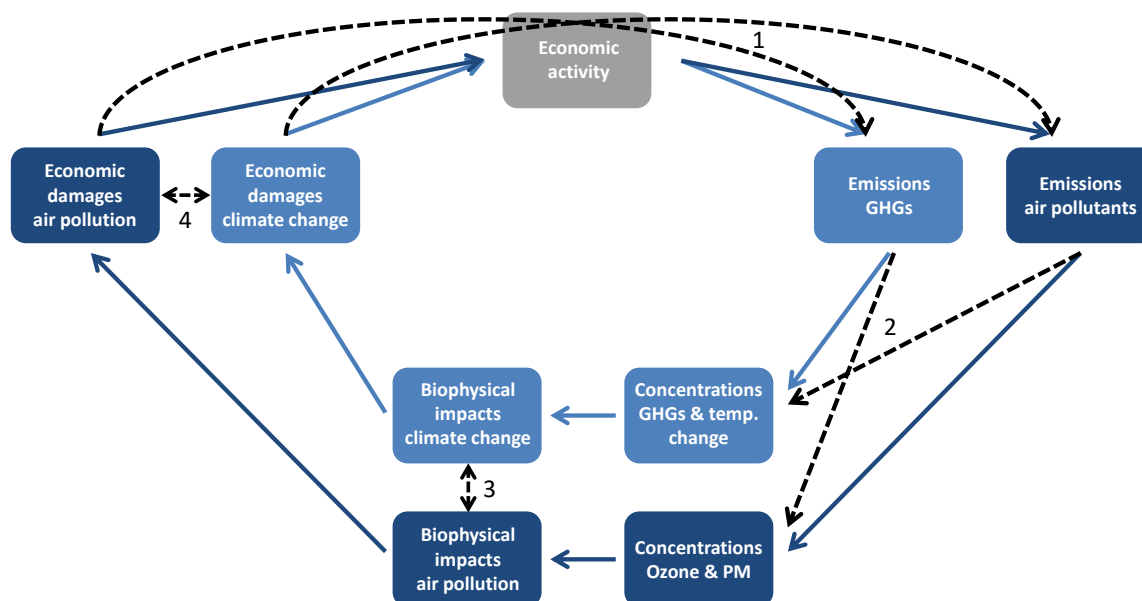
Economic activity

1

Economic damages air pollution

4

Economic damages climate change

Emissions GHGs

Emissions air pollutants

2

Biophysical impacts climate change

Concentrations GHGs & temp. change

3

Biophysical impacts air pollution

Concentrations Ozone & PM